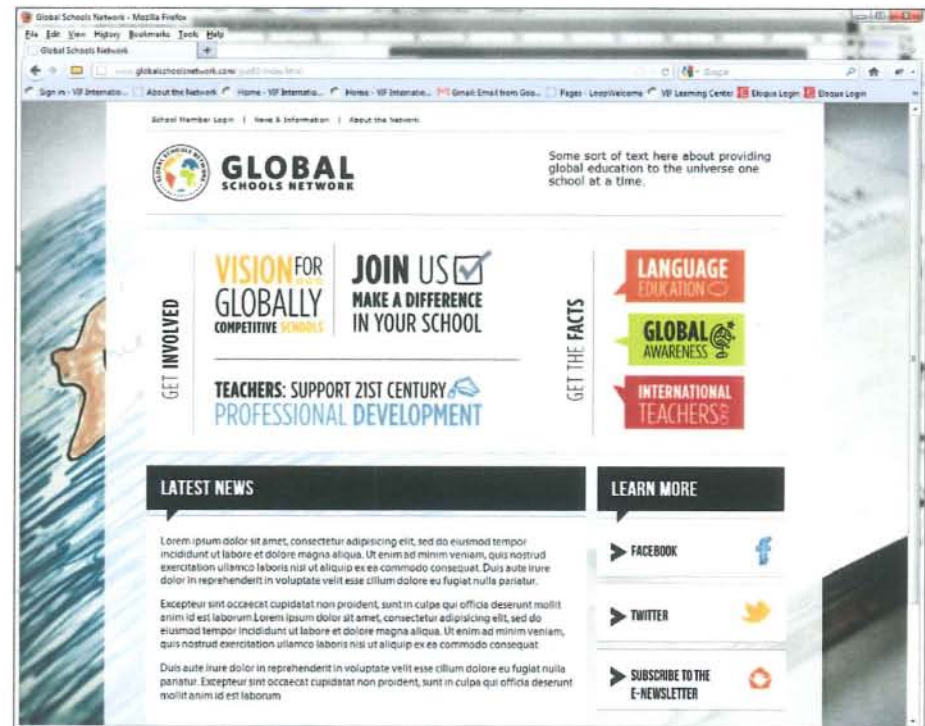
Global Schools Network - Mozilla Firefox

File Edit View History Bookmarks Tools Help

Global Schools Network

www.globalschoolsnetwork.com/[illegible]

Google

Sign in - VIF Internatio... | About the Network | Home - VIF Internatio... | Home - VIF Internatio... | Gmail: Email from Goo... | Pages - LoopWelcome | VIF Learning Center | Eloqua Login | Eloqua Login

School Member Login | News & Information | About the Network

GLOBAL SCHOOLS NETWORK

Some sort of text here about providing global education to the universe one school at a time.

GET INVOLVED

VISION FOR GLOBALLY COMPETITIVE SCHOOLS

JOIN US MAKE A DIFFERENCE IN YOUR SCHOOL

TEACHERS: SUPPORT 21ST CENTURY PROFESSIONAL DEVELOPMENT

GET THE FACTS

LANGUAGE EDUCATION

GLOBAL AWARENESS

INTERNATIONAL TEACHERS

LATEST NEWS

Lorem ipsum dolor sit amet, consectetur adipisicing elit, sed do eiusmod tempor incididunt ut labore et dolore magna aliqua. Ut enim ad minim veniam, quis nostrud exercitation ullamco laboris nisi ut aliquip ex ea commodo consequat. Duis aute irure dolor in reprehenderit in voluptate velit esse cillum dolore eu fugiat nulla pariatur.

Excepteur sint occaecat cupidatat non proident, sunt in culpa qui officia deserunt mollit anim id est laborum.Lorem ipsum dolor sit amet, consectetur adipisicing elit, sed do eiusmod tempor incididunt ut labore et dolore magna aliqua. Ut enim ad minim veniam, quis nostrud exercitation ullamco laboris nisi ut aliquip ex ea commodo consequat.

Duis aute irure dolor in reprehenderit in voluptate velit esse cillum dolore eu fugiat nulla pariatur. Excepteur sint occaecat cupidatat non proident, sunt in culpa qui officia deserunt mollit anim id est laborum

LEARN MORE

FACEBOOK

TWITTER

SUBSCRIBE TO THE E-NEWSLETTER